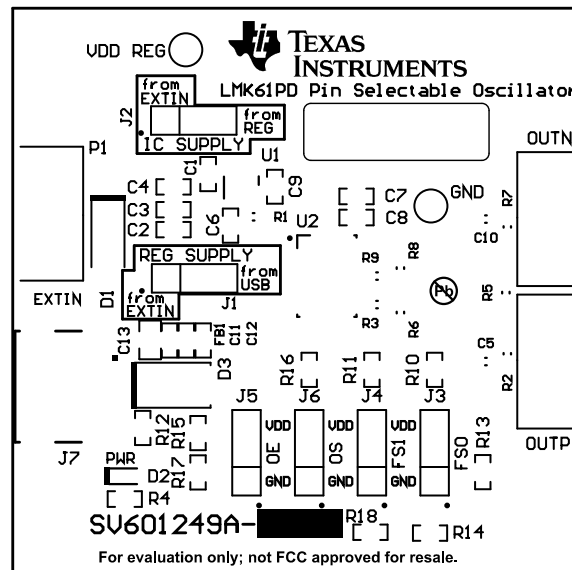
VDD REG
TEXAS INSTRUMENTS
LMK61PD Pin Selectable Oscillator
J2
from EXTIN
from REG
IC SUPPLY
P1
C1
U1
C9
OUTN
C4
C3
C2
C6
R1
U2
C7
C8
GND
R7
C10
REG SUPPLY
R9
R8
D1
from USB
J1
EXTIN
from EXTIN
Pb
R5
R3
R6
C13
FB1
C11
C12
C5
D3
R16
R11
R10
R2
J5
J6
J4
J3
R12
R15
VDD
VDD
VDD
VDD
OUTP
OE
OS
FS1
FS0
R13
J7
PWR
R17
D2
GND
GND
GND
GND
R4
SV601249A-
R18
R14
For evaluation only; not FCC approved for resale.